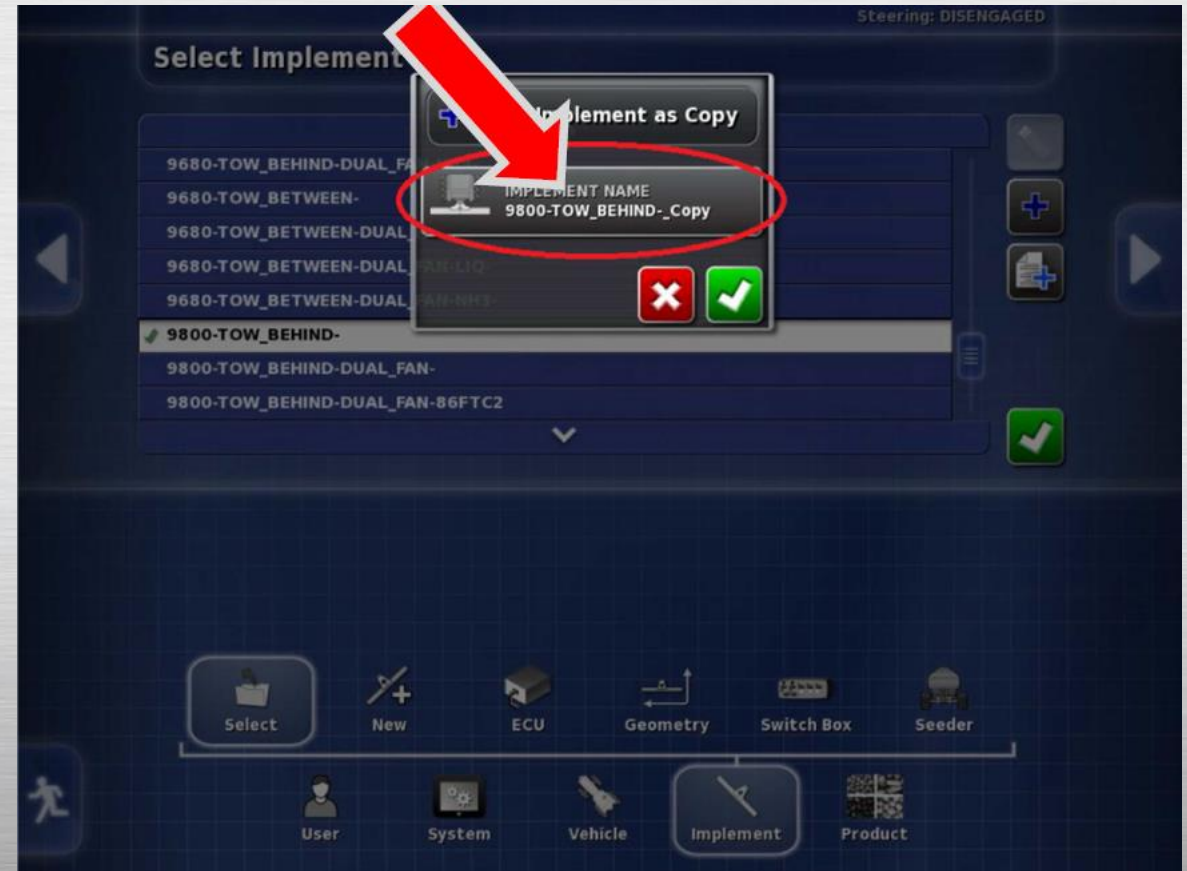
Steering: DISENGAGED

Select Implement

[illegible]plement as Copy

IMPLEMENT NAME
9800-TOW_BEHIND-_Copy

9680-TOW_BEHIND-DUAL_FA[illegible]
9680-TOW_BETWEEN-
9680-TOW_BETWEEN-DUAL_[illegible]
9680-TOW_BETWEEN-DUAL_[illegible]
9680-TOW_BETWEEN-DUAL_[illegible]
9800-TOW_BEHIND-
9800-TOW_BEHIND-DUAL_FAN-
9800-TOW_BEHIND-DUAL_FAN-86FTC2

Select
New
ECU
Geometry
Switch Box
Seeder

User
System
Vehicle
Implement
Product